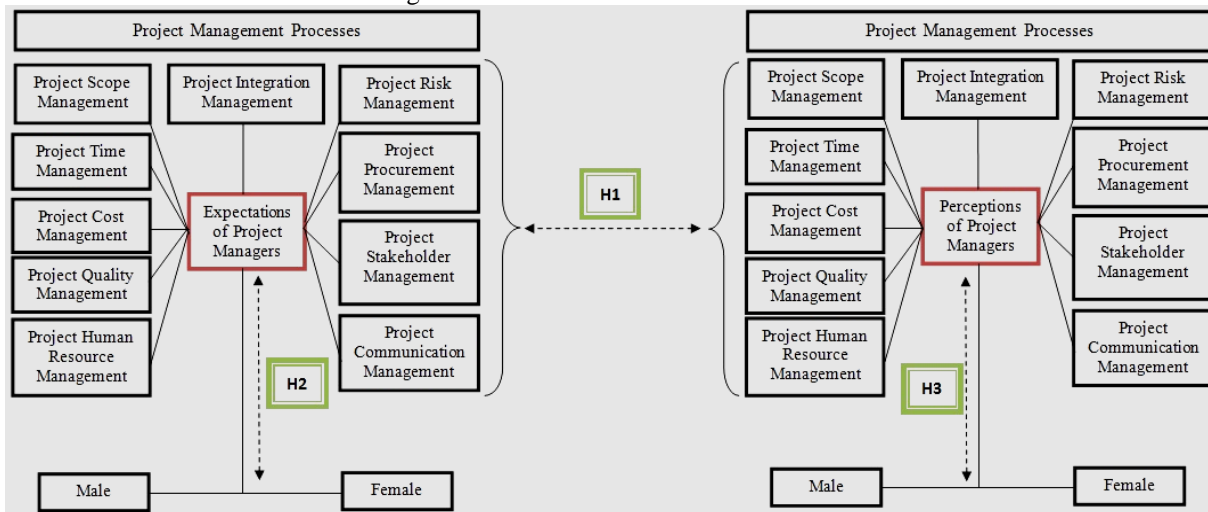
Project Management Processes

Project Scope Management

Project Integration Management

Project Risk Management

Project Time Management

Project Procurement Management

Project Cost Management

Expectations of Project Managers

Project Stakeholder Management

Project Quality Management

Project Human Resource Management

Project Communication Management

H2

Male

Female

H1

Project Management Processes

Project Scope Management

Project Integration Management

Project Risk Management

Project Time Management

Project Procurement Management

Project Cost Management

Perceptions of Project Managers

Project Stakeholder Management

Project Quality Management

Project Human Resource Management

Project Communication Management

H3

Male

Female